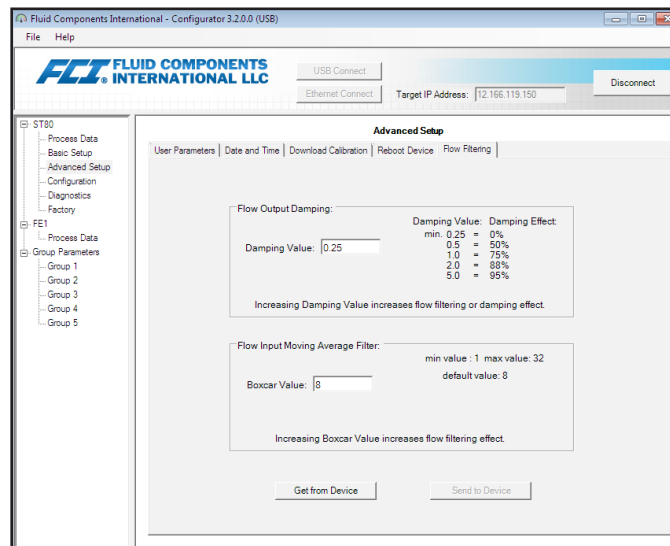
Fluid Components International - Configurator 3.2.0.0 (USB)

File Help

FCI FLUID COMPONENTS INTERNATIONAL LLC

USB Connect

Ethernet Connect

Target IP Address: 12.166.119.150

Disconnect

ST80
Process Data
Basic Setup
Advanced Setup
Configuration
Diagnostics
Factory
FE1
Process Data
Group Parameters
Group 1
Group 2
Group 3
Group 4
Group 5

Advanced Setup

User Parameters | Date and Time | Download Calibration | Reboot Device | Flow Filtering

Flow Output Damping:

Damping Value: 0.25

| Damping Value: | | Damping Effect: |
|---|---|---|
| min. 0.25 | = | 0% |
| 0.5 | = | 50% |
| 1.0 | = | 75% |
| 2.0 | = | 88% |
| 5.0 | = | 95% |

Increasing Damping Value increases flow filtering or damping effect.

Flow Input Moving Average Filter:

min value : 1 max value: 32

default value: 8

Boxcar Value: 8

Increasing Boxcar Value increases flow filtering effect.

Get from Device

Send to Device